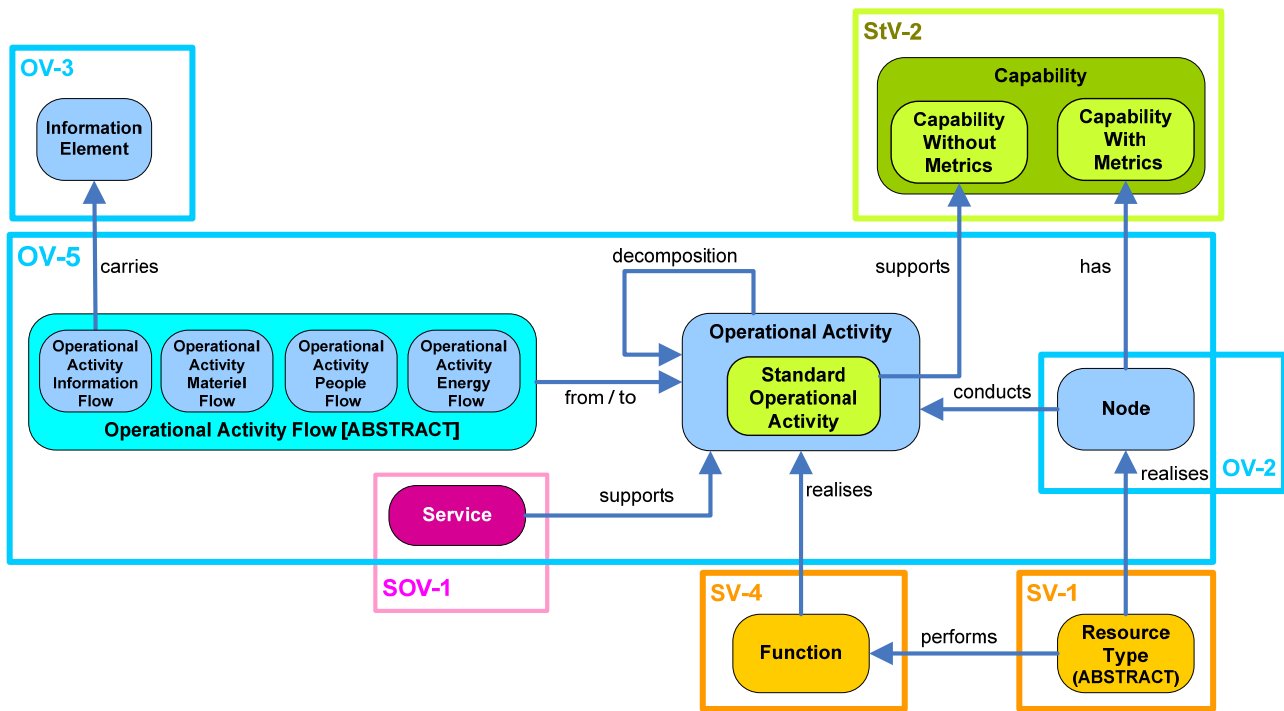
OV-3

Information Element

StV-2

Capability

Capability Without Metrics

Capability With Metrics

OV-5

carries

decomposition

supports

has

Operational Activity Information Flow

Operational Activity Materiel Flow

Operational Activity People Flow

Operational Activity Energy Flow

Operational Activity Flow [ABSTRACT]

from / to

Operational Activity

Standard Operational Activity

conducts

Node

realises

OV-2

Service

supports

realises

SOV-1

SV-4

Function

performs

SV-1

Resource Type (ABSTRACT)